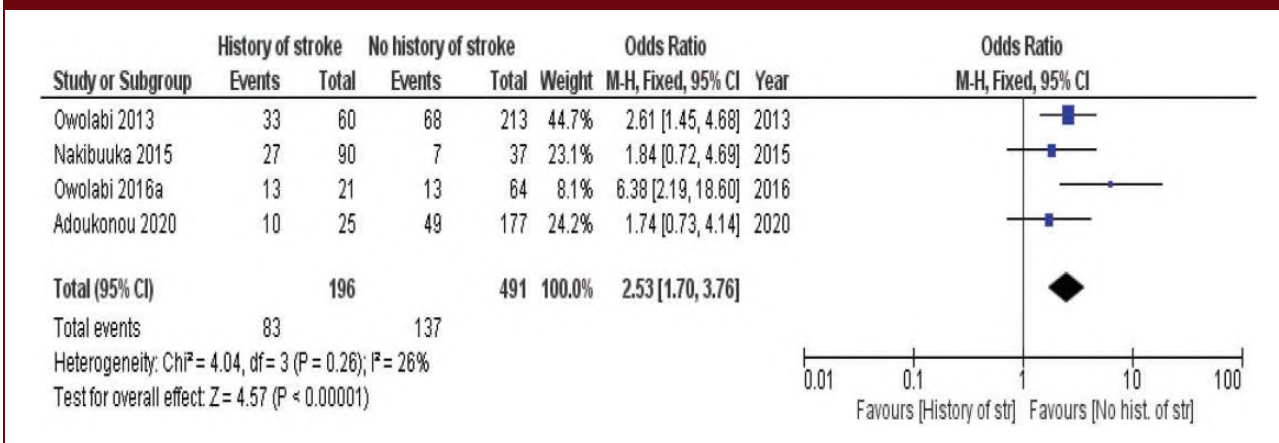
| | History of stroke | | No history of stroke | | | Odds Ratio | | Odds Ratio |
|---|---|---|---|---|---|---|---|---|
| Study or Subgroup | Events | Total | Events | Total | Weight | M-H, Fixed, 95% CI | Year | M-H, Fixed, 95% CI |
| Owolabi 2013 | 33 | 60 | 68 | 213 | 44.7% | 2.61 [1.45, 4.68] | 2013 | |
| Nakibuuka 2015 | 27 | 90 | 7 | 37 | 23.1% | 1.84 [0.72, 4.69] | 2015 | |
| Owolabi 2016a | 13 | 21 | 13 | 64 | 8.1% | 6.38 [2.19, 18.60] | 2016 | |
| Adoukonou 2020 | 10 | 25 | 49 | 177 | 24.2% | 1.74 [0.73, 4.14] | 2020 | |
| Total (95% CI) | | 196 | | 491 | 100.0% | 2.53 [1.70, 3.76] | | |
| Total events | 83 | | 137 | | | | | |

Heterogeneity: Chi² = 4.04, df = 3 (P = 0.26); I² = 26%
Test for overall effect: Z = 4.57 (P < 0.00001)

0.01 0.1 1 10 100
Favours [History of str] Favours [No hist. of str]